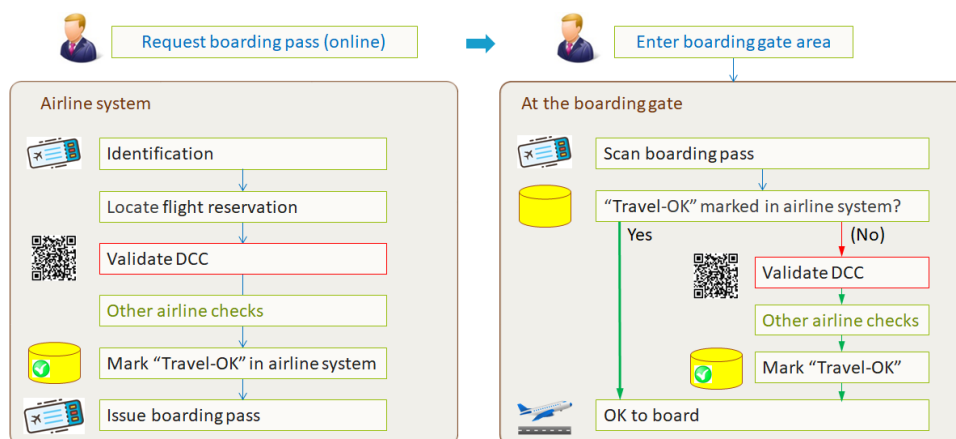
Request boarding pass (online)

Enter boarding gate area

Airline system

Identification

Locate flight reservation

Validate DCC

Other airline checks

Mark “Travel-OK” in airline system

Issue boarding pass

At the boarding gate

Scan boarding pass

“Travel-OK” marked in airline system?

Yes

(No)

Validate DCC

Other airline checks

Mark “Travel-OK”

OK to board